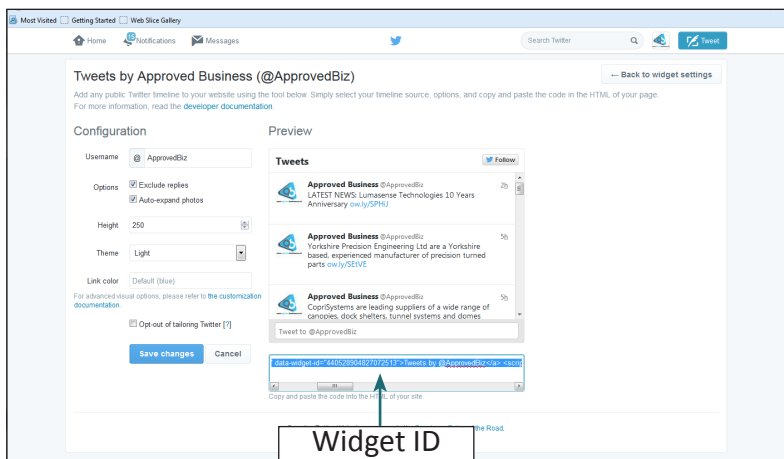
Most Visited Getting Started Web Slice Gallery

Home 15 Notifications Messages

Search Twitter

Tweet

Tweets by Approved Business (@ApprovedBiz)

← Back to widget settings

Add any public Twitter timeline to your website using the tool below. Simply select your timeline source, options, and copy and paste the code in the HTML of your page. For more information, read the developer documentation.

Configuration

Username @ ApprovedBiz

Options Exclude replies Auto-expand photos

Height 250

Theme Light

Link color Default (blue)

For advanced visual options, please refer to the customization documentation.

Opt-out of tailoring Twitter [?]

Save changes Cancel

Preview

Tweets

Follow

Approved Business @ApprovedBiz 2h
LATEST NEWS: Lumasense Technologies 10 Years Anniversary ow.ly/SPHiJ

Approved Business @ApprovedBiz 5h
Yorkshire Precision Engineering Ltd are a Yorkshire based, experienced manufacturer of precision turned parts ow.ly/SEtVE

Approved Business @ApprovedBiz 5h
CopriSystems are leading suppliers of a wide range of canopies, dock shelters, tunnel systems and domes

Tweet to @ApprovedBiz

data-widget-id="440528904827072513">Tweets by @ApprovedBiz</a> <scri

Copy and paste the code into the HTML of your site.

Widget ID

the Road.